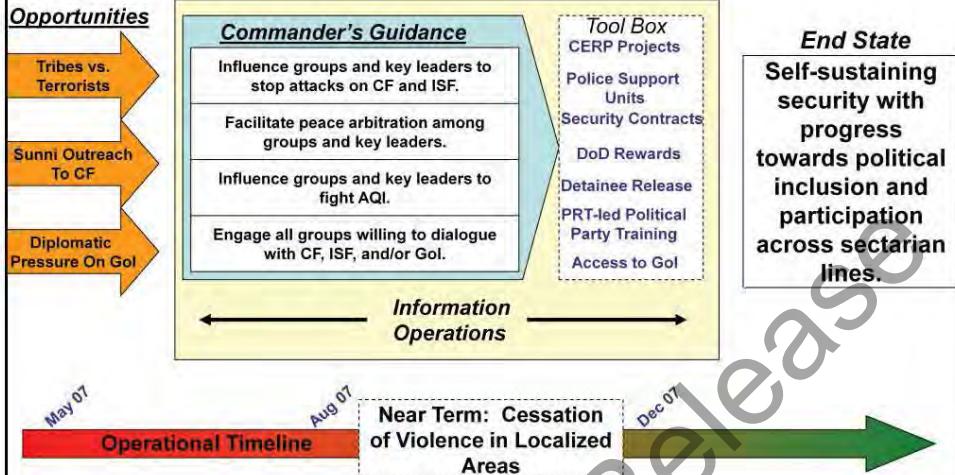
Opportunities

Tribes vs. Terrorists

Sunni Outreach To CF

Diplomatic Pressure On GoI

Commander's Guidance

Influence groups and key leaders to stop attacks on CF and ISF.

Facilitate peace arbitration among groups and key leaders.

Influence groups and key leaders to fight AQI.

Engage all groups willing to dialogue with CF, ISF, and/or GoI.

Tool Box
CERP Projects
Police Support Units
Security Contracts
DoD Rewards
Detainee Release
PRT-led Political Party Training
Access to GoI

End State

Self-sustaining security with progress towards political inclusion and participation across sectarian lines.

Information Operations

May 07

Aug 07

Dec 07

Operational Timeline

Near Term: Cessation of Violence in Localized Areas

release